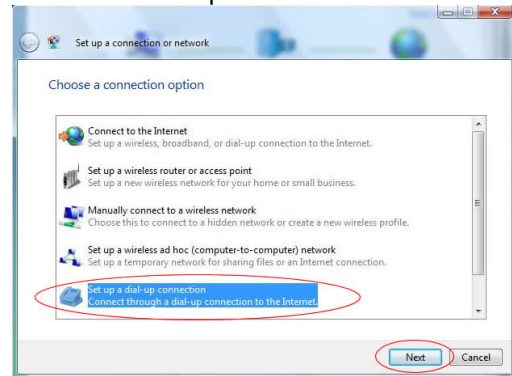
Set up a connection or network

Choose a connection option

Connect to the Internet
Set up a wireless, broadband, or dial-up connection to the Internet.

Set up a wireless router or access point
Set up a new wireless network for your home or small business.

Manually connect to a wireless network
Choose this to connect to a hidden network or create a new wireless profile.

Set up a wireless ad hoc (computer-to-computer) network
Set up a temporary network for sharing files or an Internet connection.

Set up a dial-up connection
Connect through a dial-up connection to the Internet.

Next Cancel